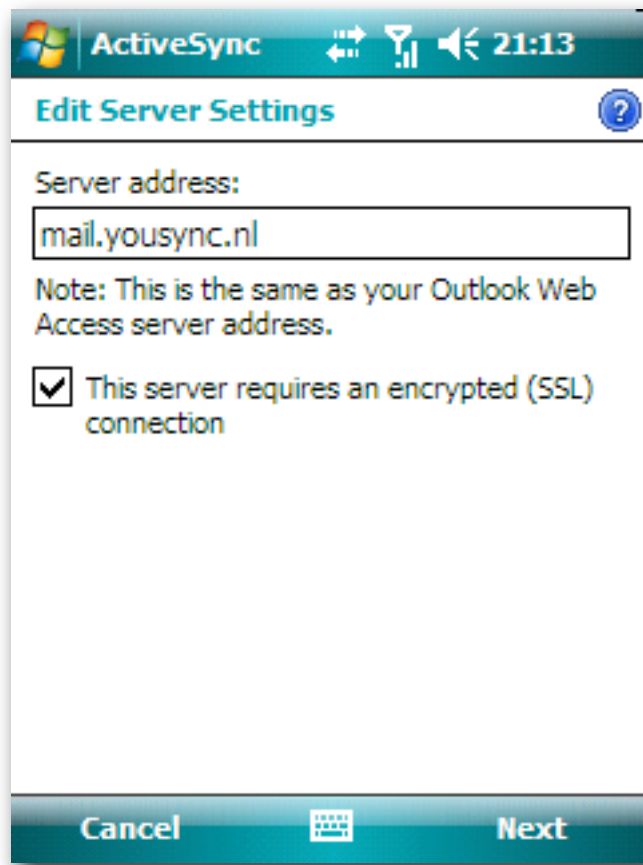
ActiveSync 21:13

Edit Server Settings

Server address:

mail.yousync.nl

Note: This is the same as your Outlook Web Access server address.

This server requires an encrypted (SSL) connection

Cancel Next